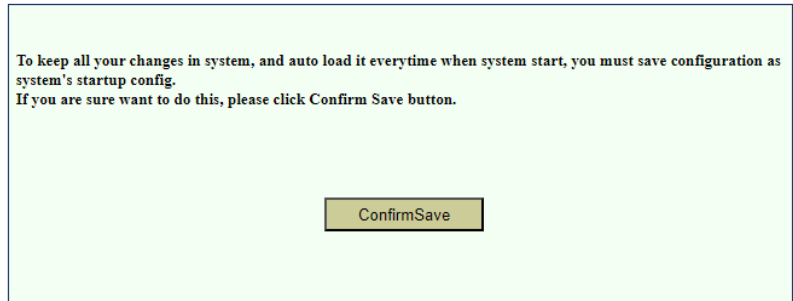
To keep all your changes in system, and auto load it everytime when system start, you must save configuration as system's startup config.
If you are sure want to do this, please click Confirm Save button.

ConfirmSave